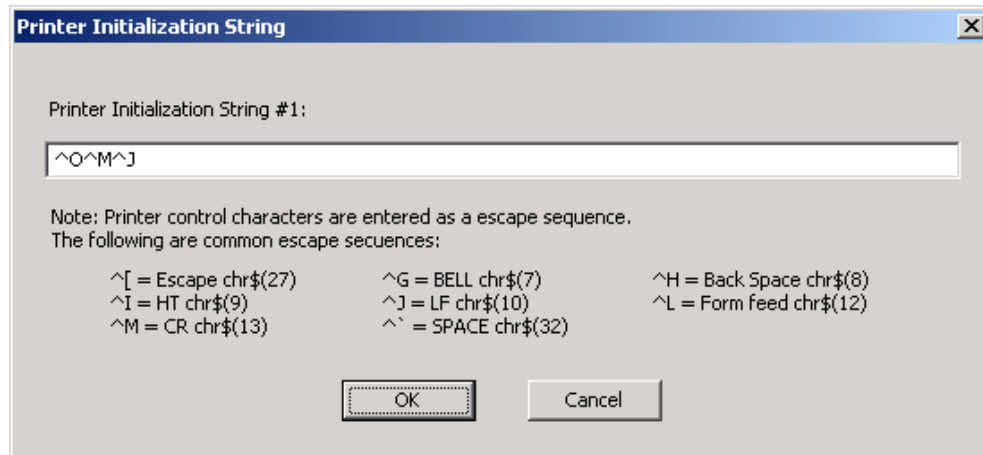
Printer Initialization String

Printer Initialization String #1:

^O^M^J

Note: Printer control characters are entered as a escape sequence.
The following are common escape secuences:

^[ = Escape chr$(27)
^I = HT chr$(9)
^M = CR chr$(13)

^G = BELL chr$(7)
^J = LF chr$(10)
^` = SPACE chr$(32)

^H = Back Space chr$(8)
^L = Form feed chr$(12)

OK

Cancel